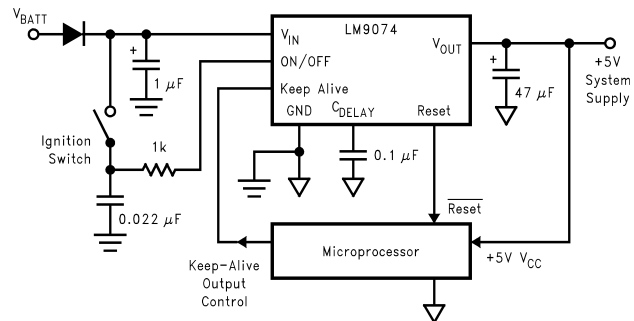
$V_{BATT}$

+

1 $\mu$F

$V_{IN}$

ON/OFF

Keep Alive

LM9074

$V_{OUT}$

GND

$C_{DELAY}$

Reset

+

47 $\mu$F

+5V System Supply

Ignition Switch

1k

0.022 $\mu$F

0.1 $\mu$F

$\overline{Reset}$

Microprocessor

+5V $V_{CC}$

Keep-Alive Output Control